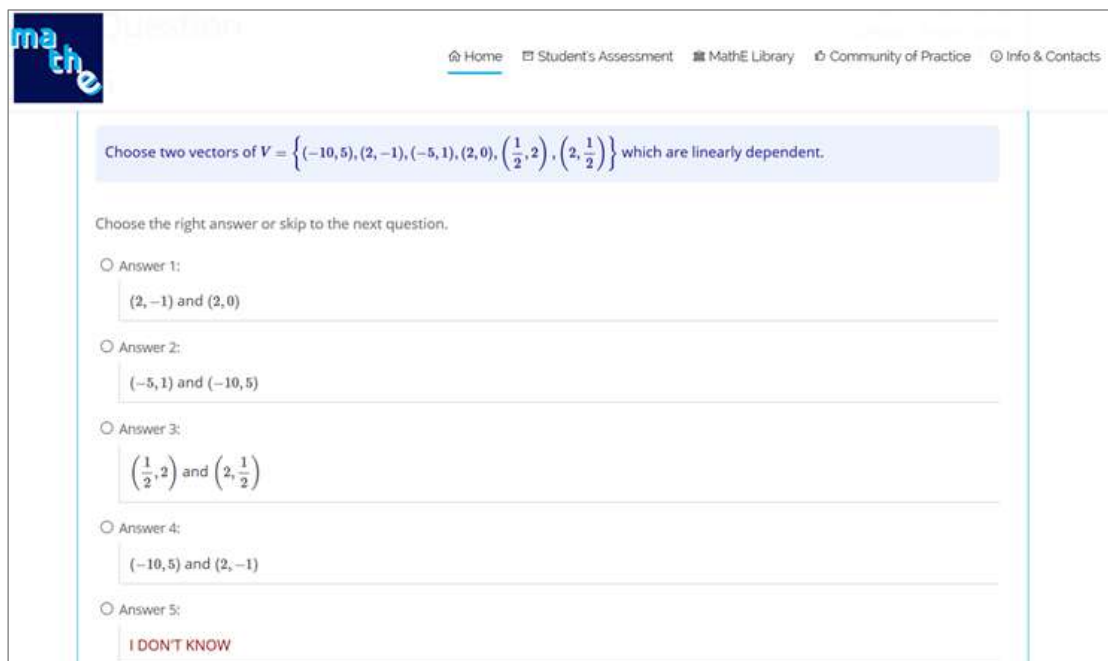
math e

Question

Home Student's Assessment MathE Library Community of Practice Info & Contacts

Choose two vectors of $V = \left\{(-10,5),(2,-1),(-5,1),(2,0),\left(\frac{1}{2},2\right),\left(2,\frac{1}{2}\right)\right\}$ which are linearly dependent.

Choose the right answer or skip to the next question.

Answer 1:

$(2,-1)$ and $(2,0)$

Answer 2:

$(-5,1)$ and $(-10,5)$

Answer 3:

$\left(\frac{1}{2},2\right)$ and $\left(2,\frac{1}{2}\right)$

Answer 4:

$(-10,5)$ and $(2,-1)$

Answer 5:

I DON'T KNOW